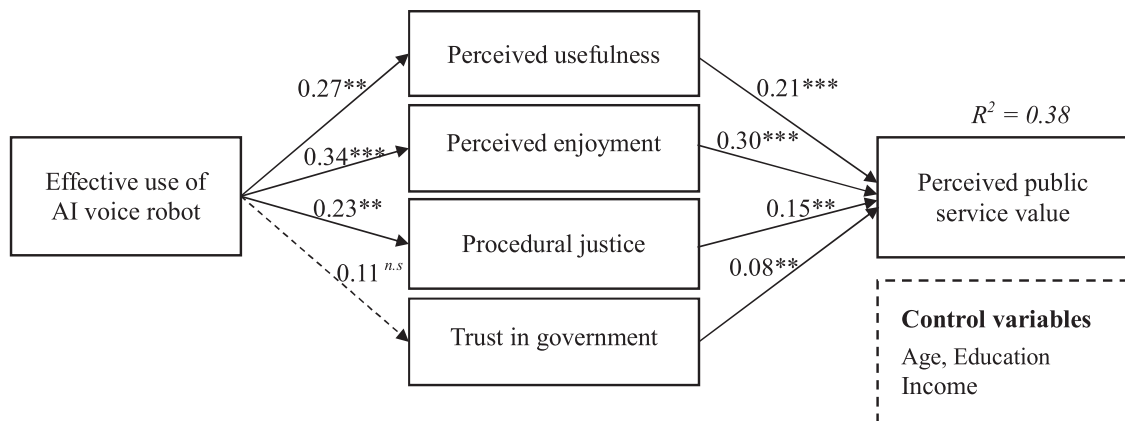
Effective use of AI voice robot

0.27**

0.34***

0.23**

$0.11^{n.s}$

Perceived usefulness

Perceived enjoyment

Procedural justice

Trust in government

0.21***

0.30***

0.15**

0.08**

$R^2 = 0.38$

Perceived public service value

**Control variables**
Age, Education
Income